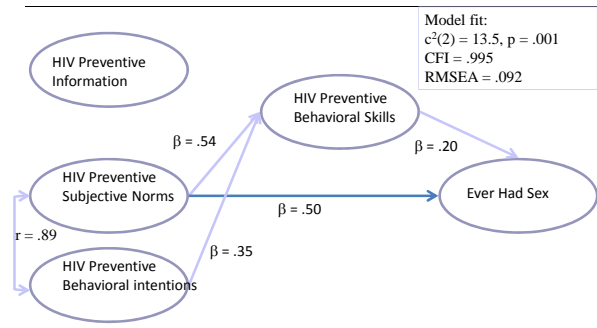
Model fit:
$c^2(2) = 13.5$, p = .001
CFI = .995
RMSEA = .092

HIV Preventive Information

HIV Preventive Behavioral Skills

β = .54

β = .20

HIV Preventive Subjective Norms

β = .50

Ever Had Sex

r = .89

β = .35

HIV Preventive Behavioral intentions